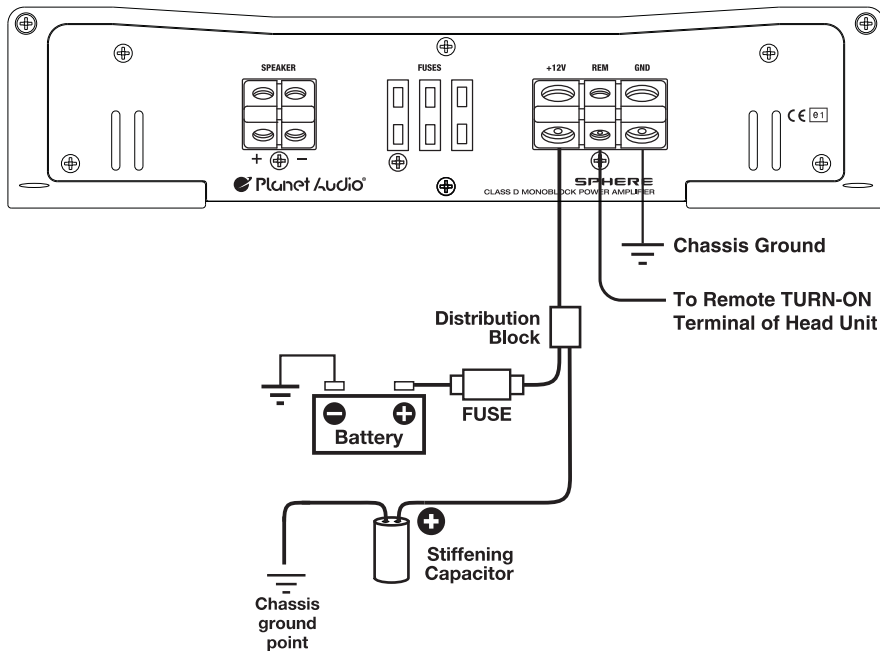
SPEAKER
+ −
FUSES
+12V REM GND
CE 01
Planet Audio®
SPHERE
CLASS D MONOBLOCK POWER AMPLIFIER

Chassis Ground

To Remote TURN-ON Terminal of Head Unit

Distribution Block

Battery

FUSE

Stiffening Capacitor

Chassis ground point